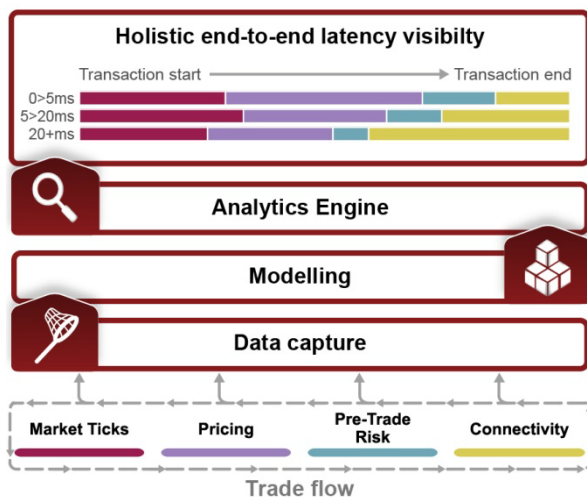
Holistic end-to-end latency visibilty

Transaction start → Transaction end

0>5ms
5>20ms
20+ms

Analytics Engine

Modelling

Data capture

Market Ticks

Pricing

Pre-Trade Risk

Connectivity

Trade flow